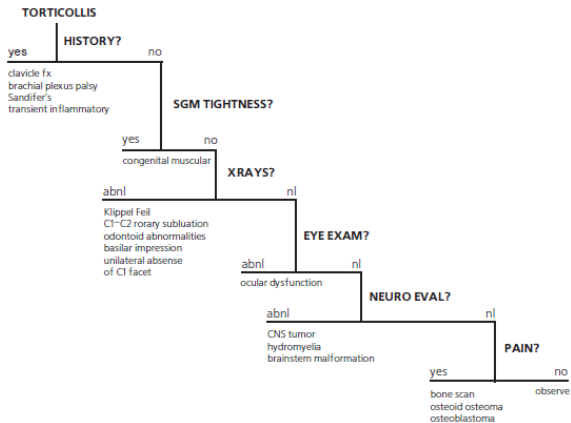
TORTICOLLIS

HISTORY?

yes

no

clavicle fx
brachial plexus palsy
Sandifer's
transient inflammatory

SGM TIGHTNESS?

yes

no

congenital muscular

XRAYS?

abnl

nl

Klippel Feil
C1–C2 rorary subluation
odontoid abnormalities
basilar impression
unilateral absense of C1 facet

EYE EXAM?

abnl

nl

ocular dysfunction

NEURO EVAL?

abnl

nl

CNS tumor
hydromyelia
brainstem malformation

PAIN?

yes

no

bone scan
osteoid osteoma
osteoblastoma

observe